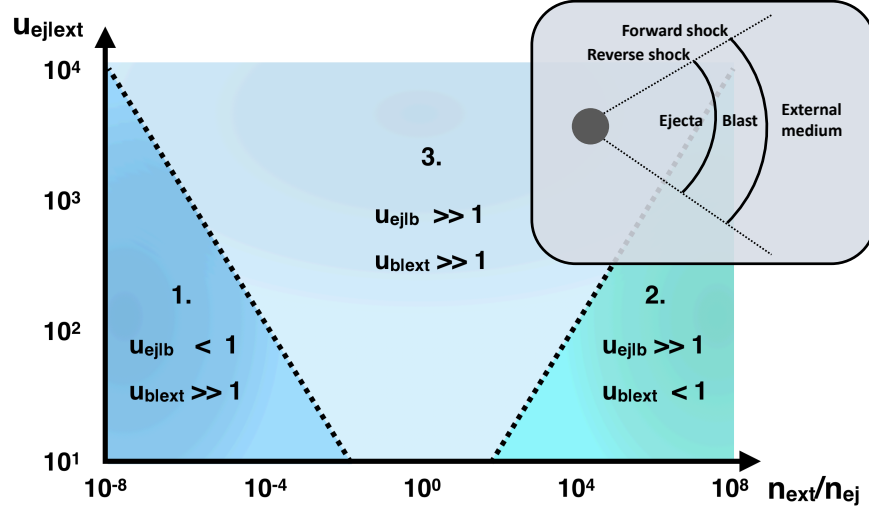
$u_{ej|ext}$

$10^4$

$10^3$

$10^2$

$10^1$

Forward shock

Reverse shock

Ejecta

Blast

External medium

3.

$u_{ej|b} >> 1$

$u_{b|ext} >> 1$

1.

$u_{ej|b} < 1$

$u_{b|ext} >> 1$

2.

$u_{ej|b} >> 1$

$u_{b|ext} < 1$

$10^{-8}$ $10^{-4}$ $10^0$ $10^4$ $10^8$

$n_{ext}/n_{ej}$